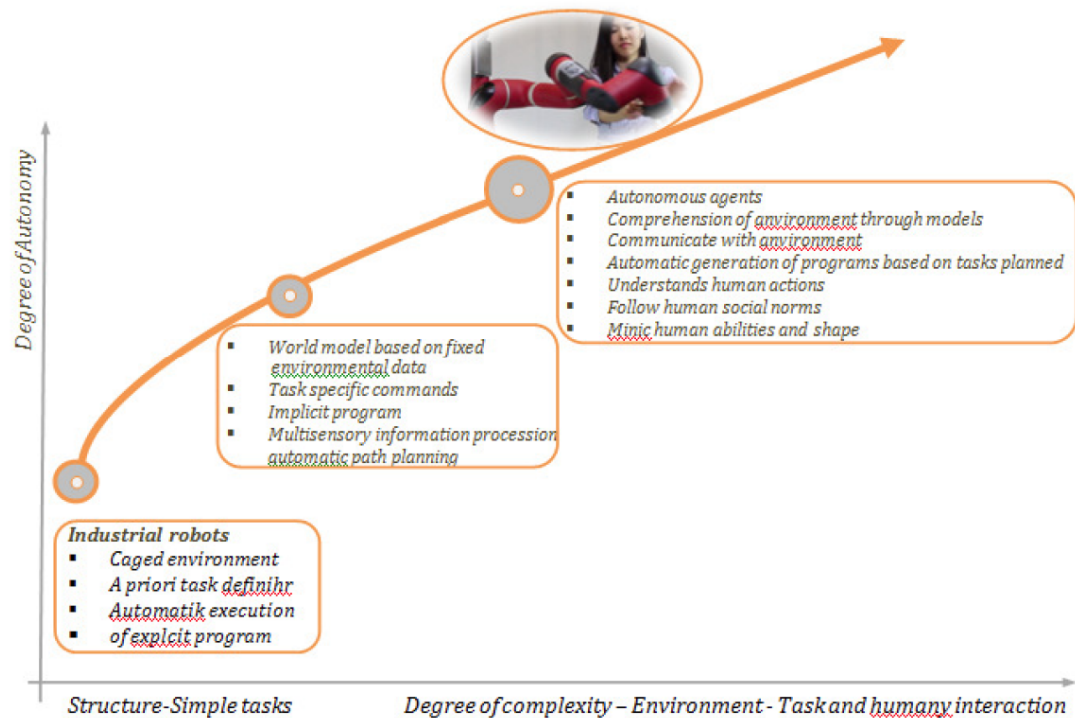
Degree of Autonomy

Autonomous agents
Comprehension of environment through models
Communicate with anvironment
Automatic generation of programs based on tasks planned
Understands human actions
Follow human social norms
Minic human abilities and shape

World model based on fixed environmental data
Task specific commands
Implicit program
Multisensory information procession automatic path planning

Industrial robots
Caged environment
A priori task definihr
Automatik execution
of explcit program

Structure-Simple tasks

Degree of complexity – Environment - Task and humany interaction